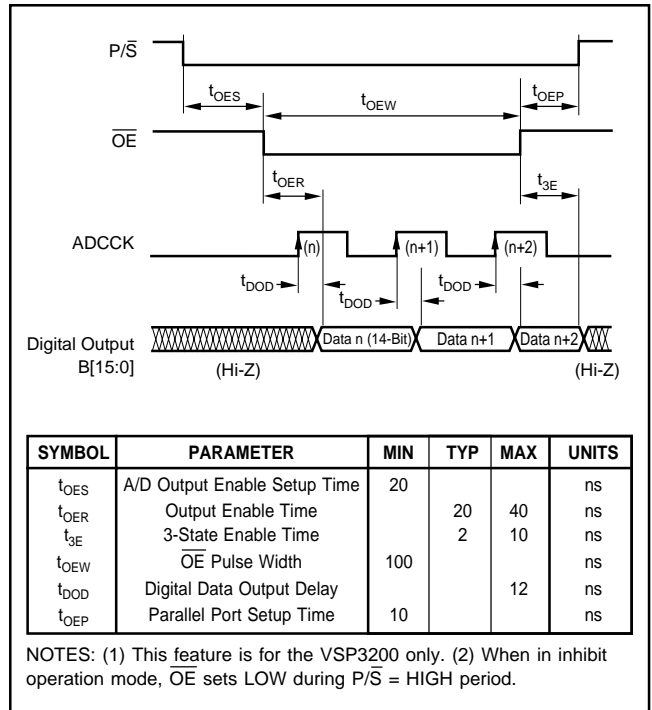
$P/\overline{S}$

$t_{OES}$ $t_{OEW}$ $t_{OEP}$

$\overline{OE}$

$t_{OER}$ $t_{3E}$

ADCCK (n) (n+1) (n+2)

$t_{DOD}$ $t_{DOD}$ $t_{DOD}$

Digital Output B[15:0] Data n (14-Bit) Data n+1 Data n+2

(Hi-Z) (Hi-Z)

| SYMBOL | PARAMETER | MIN | TYP | MAX | UNITS |
|---|---|---|---|---|---|
| $t_{OES}$ | A/D Output Enable Setup Time | 20 | | | ns |
| $t_{OER}$ | Output Enable Time | | 20 | 40 | ns |
| $t_{3E}$ | 3-State Enable Time | | 2 | 10 | ns |
| $t_{OEW}$ | $\overline{OE}$ Pulse Width | 100 | | | ns |
| $t_{DOD}$ | Digital Data Output Delay | | | 12 | ns |
| $t_{OEP}$ | Parallel Port Setup Time | 10 | | | ns |

NOTES: (1) This feature is for the VSP3200 only. (2) When in inhibit operation mode, $\overline{OE}$ sets LOW during $P/\overline{S}$ = HIGH period.